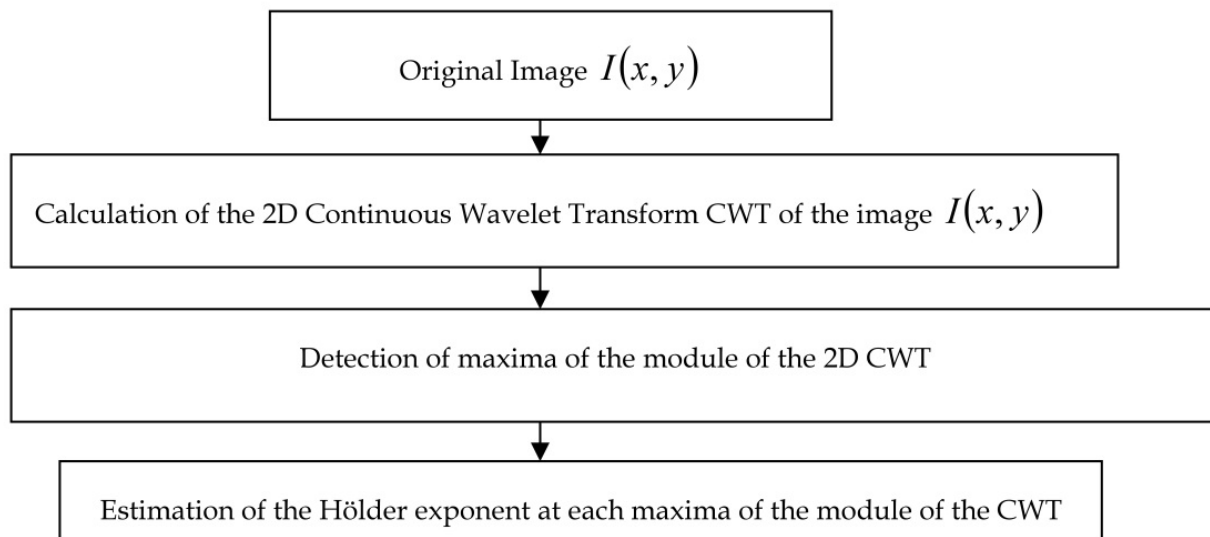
Original Image $I(x, y)$

Calculation of the 2D Continuous Wavelet Transform CWT of the image $I(x, y)$

Detection of maxima of the module of the 2D CWT

Estimation of the Hölder exponent at each maxima of the module of the CWT